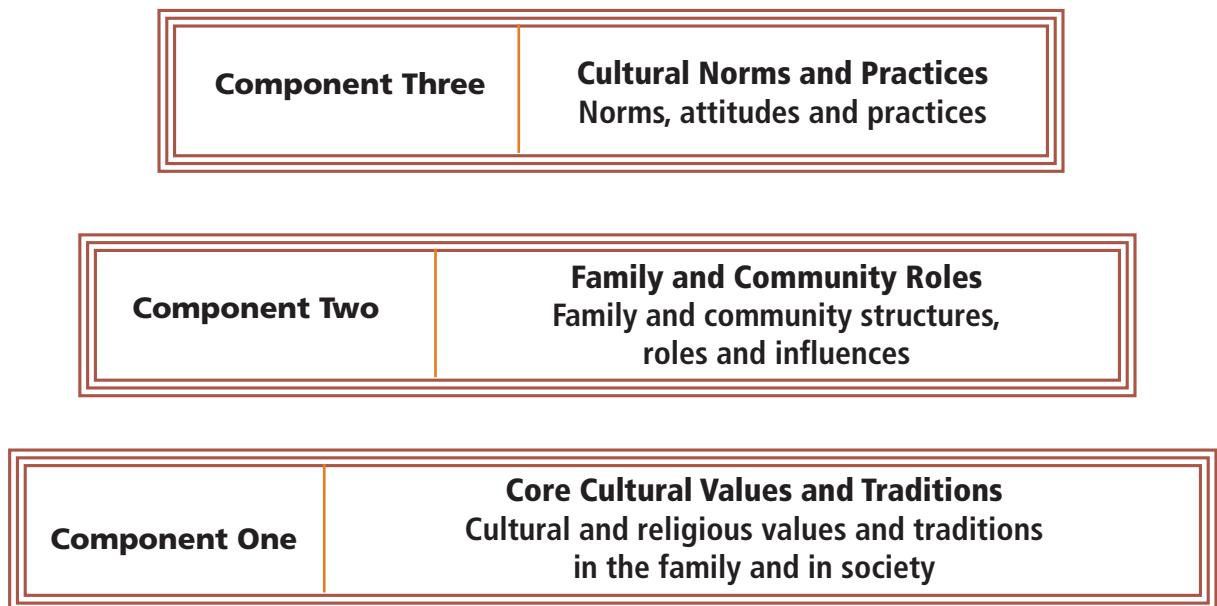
| Component Three | Cultural Norms and Practices<br>Norms, attitudes and practices |
|---|---|

| Component Two | Family and Community Roles<br>Family and community structures, roles and influences |
|---|---|

| Component One | Core Cultural Values and Traditions<br>Cultural and religious values and traditions in the family and in society |
|---|---|